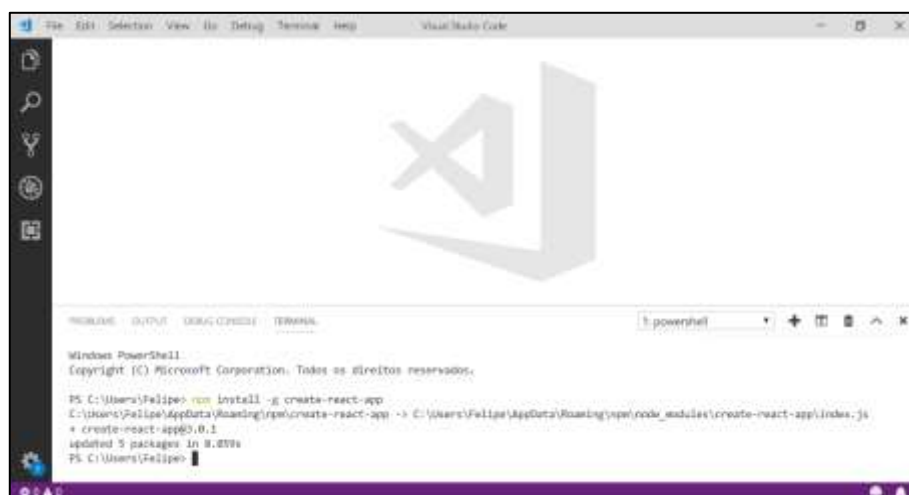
File Edit Selection View Go Debug Terminal Help Visual Studio Code

PROBLEMS OUTPUT DEBUG CONSOLE TERMINAL

1: powershell

Windows PowerShell
Copyright (C) Microsoft Corporation. Todos os direitos reservados.

PS C:\Users\Felipe> npm install -g create-react-app
C:\Users\Felipe\AppData\Roaming\npm\create-react-app -> C:\Users\Felipe\AppData\Roaming\npm\node_modules\create-react-app\index.js
+ create-react-app@3.0.1
updated 5 packages in 8.859s
PS C:\Users\Felipe>